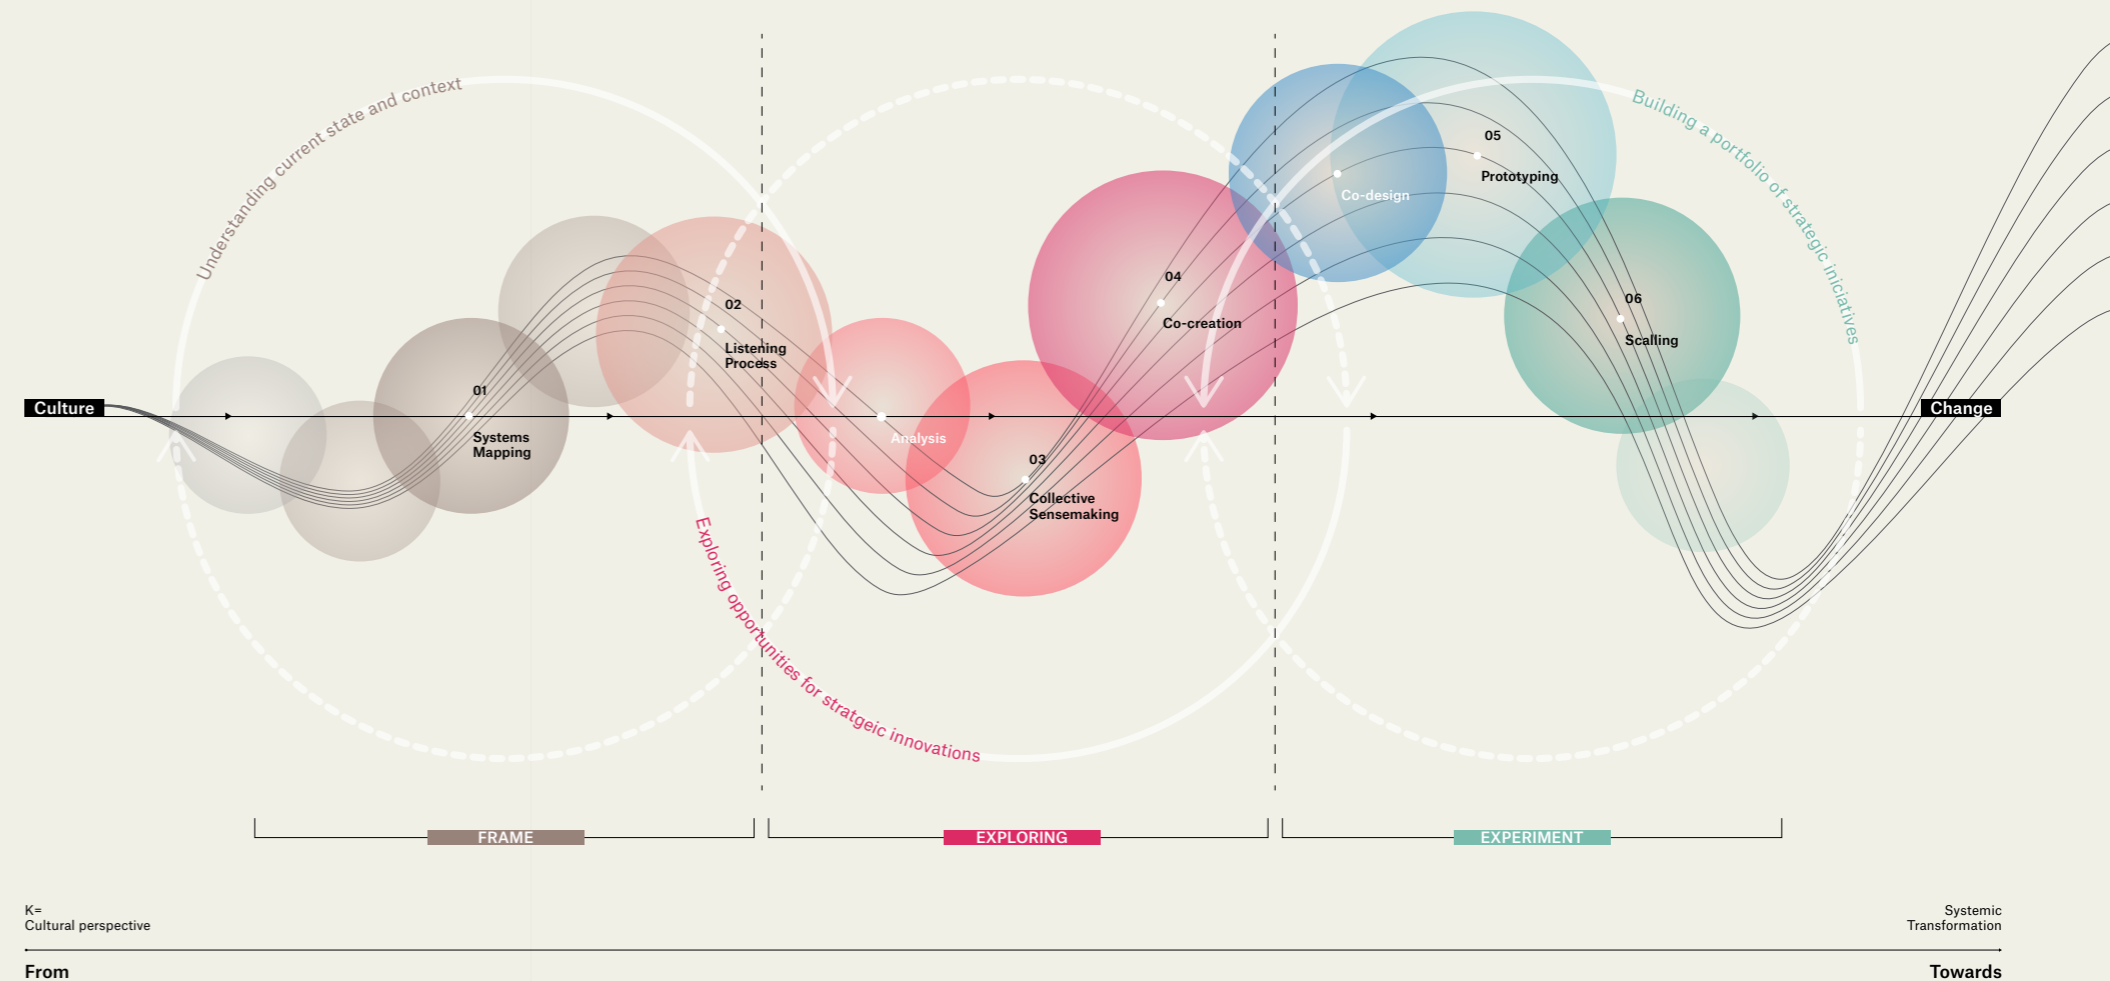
Understanding current state and context

Building a portfolio of strategic iniciatives

Culture

01
Systems Mapping

02
Listening Process

Analysis

03
Collective Sensemaking

04
Co-creation

Co-design

05
Prototyping

06
Scalling

Change

Exploring opportunities for stratgeic innovations

FRAME

EXPLORING

EXPERIMENT

K=
Cultural perspective

Systemic Transformation

From

Towards